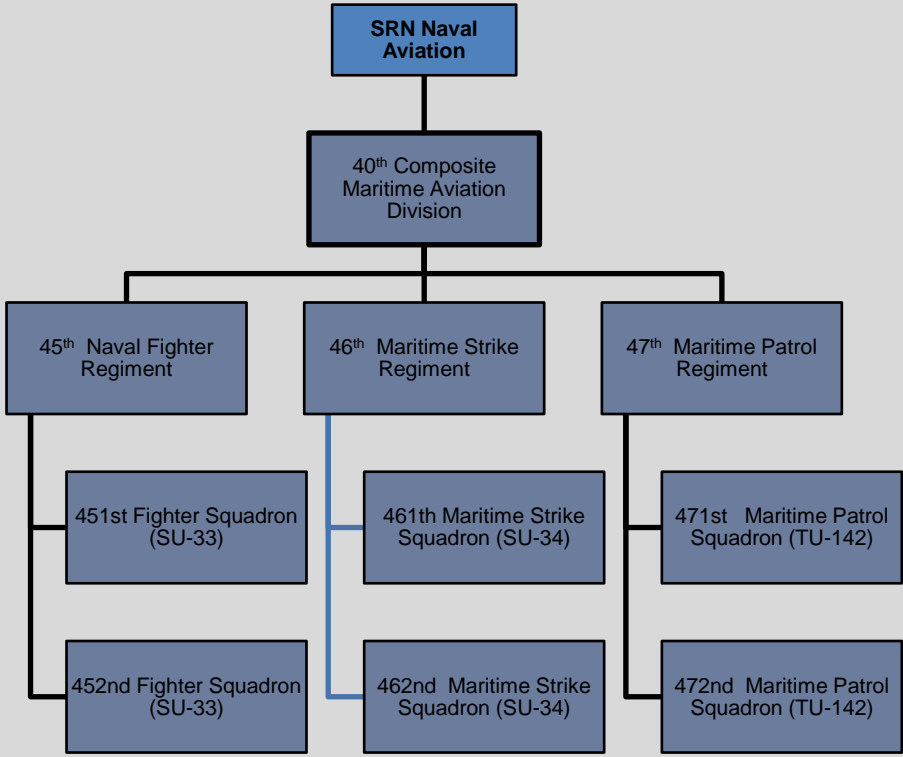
SRN Naval Aviation

40$^{th}$ Composite Maritime Aviation Division

45$^{th}$ Naval Fighter Regiment

46$^{th}$ Maritime Strike Regiment

47$^{th}$ Maritime Patrol Regiment

451st Fighter Squadron (SU-33)

452nd Fighter Squadron (SU-33)

461th Maritime Strike Squadron (SU-34)

462nd Maritime Strike Squadron (SU-34)

471st Maritime Patrol Squadron (TU-142)

472nd Maritime Patrol Squadron (TU-142)